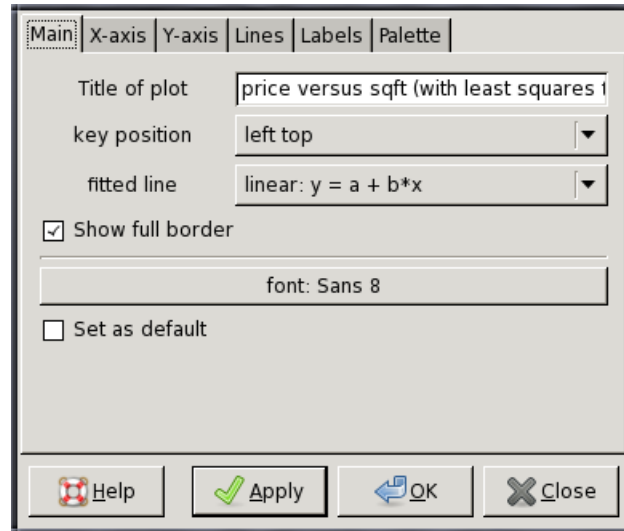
Main | X-axis | Y-axis | Lines | Labels | Palette

Title of plot price versus sqft (with least squares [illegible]

key position left top

fitted line linear: y = a + b*x

☑ Show full border

font: Sans 8

☐ Set as default

Help Apply OK Close